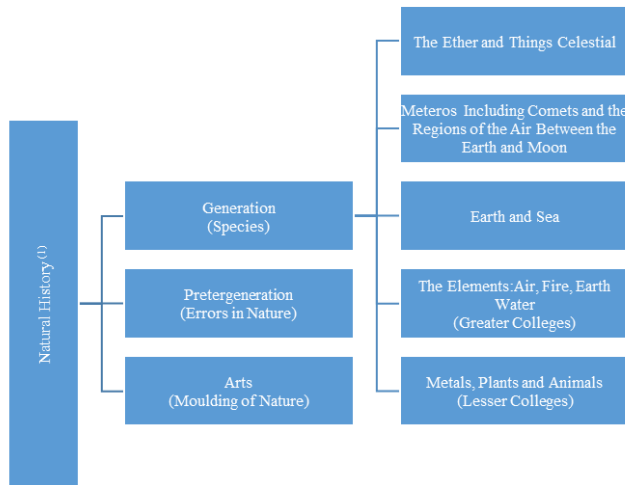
Natural History$^{(1)}$

Generation
(Species)

Pretergeneration
(Errors in Nature)

Arts
(Moulding of Nature)

The Ether and Things Celestial

Meteros Including Comets and the Regions of the Air Between the Earth and Moon

Earth and Sea

The Elements:Air, Fire, Earth Water
(Greater Colleges)

Metals, Plants and Animals
(Lesser Colleges)